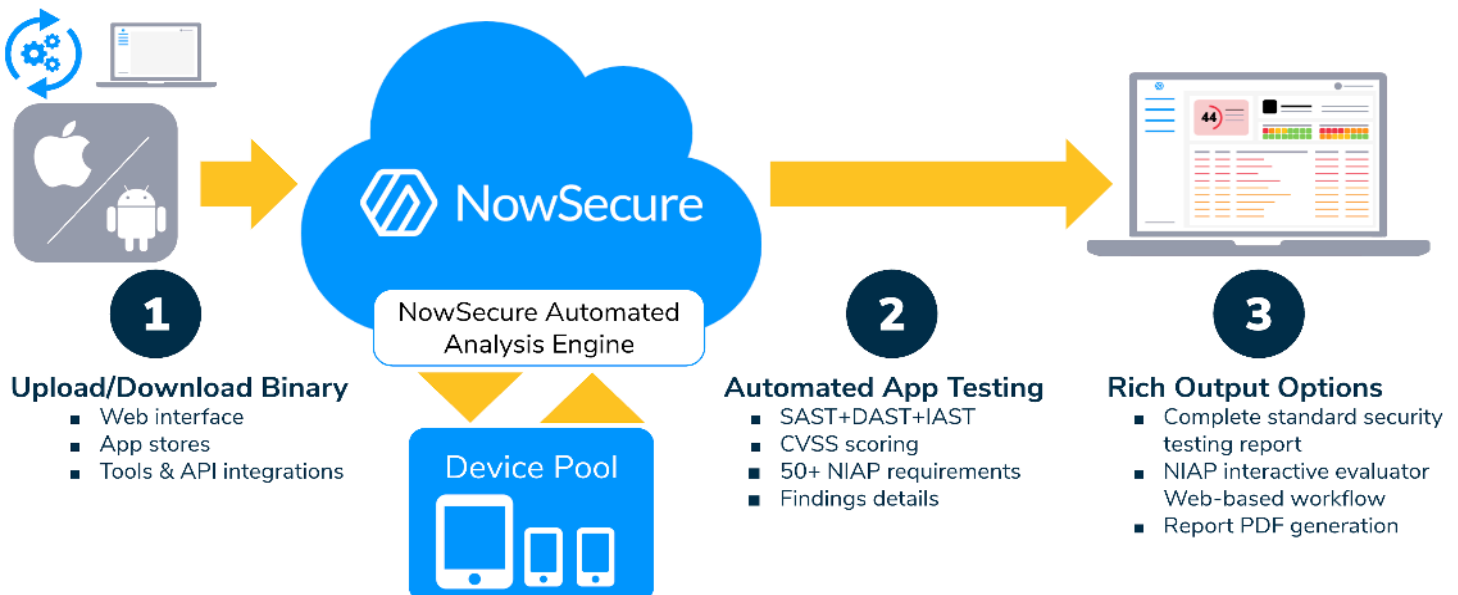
NowSecure

NowSecure Automated Analysis Engine

Device Pool

44

1

Upload/Download Binary
- Web interface
- App stores
- Tools & API integrations

2

Automated App Testing
- SAST+DAST+IAST
- CVSS scoring
- 50+ NIAP requirements
- Findings details

3

Rich Output Options
- Complete standard security testing report
- NIAP interactive evaluator Web-based workflow
- Report PDF generation